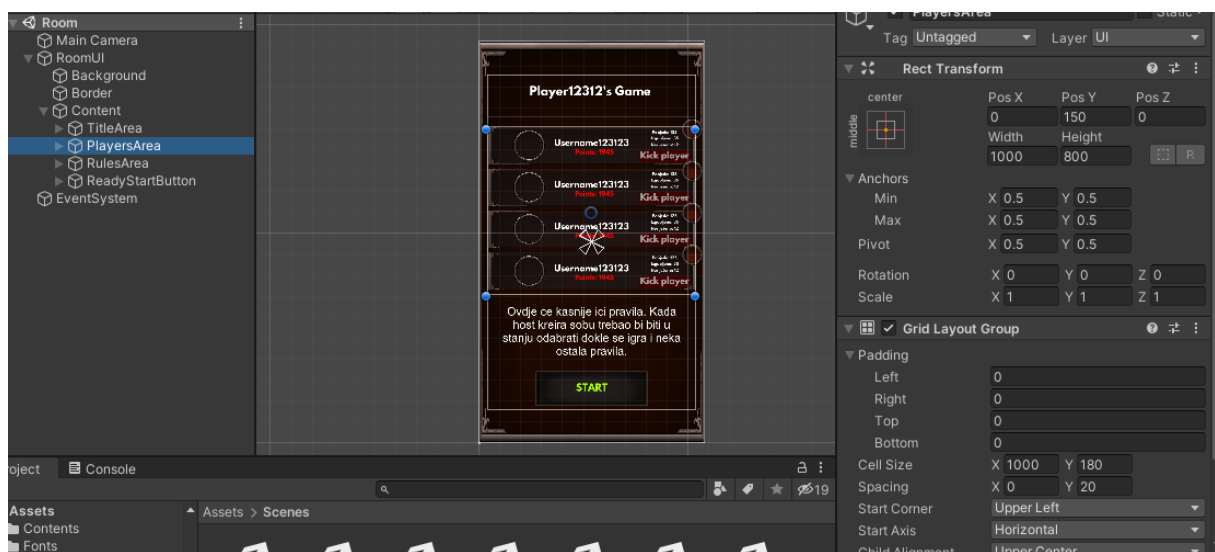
Room
Main Camera
RoomUI
Background
Border
Content
TitleArea
PlayersArea
RulesArea
ReadyStartButton
EventSystem

Player12312's Game

Username123123
Points: 1943
Kick player

Username123123
Points: 1943
Kick player

Username123123
Kick player

Username123123
Points: 1943
Kick player

Ovdje ce kasnije ici pravila. Kada host kreira sobu trebao bi biti u stanju odabrati dokle se igra i neka ostala pravila.

START

PlayersArea
Static
Tag Untagged
Layer UI
Rect Transform
center
middle
Pos X
Pos Y
Pos Z
0
150
0
Width
Height
1000
800
R
Anchors
Min
X 0.5
Y 0.5
Max
X 0.5
Y 0.5
Pivot
X 0.5
Y 0.5
Rotation
X 0
Y 0
Z 0
Scale
X 1
Y 1
Z 1
Grid Layout Group
Padding
Left
0
Right
0
Top
0
Bottom
0
Cell Size
X 1000
Y 180
Spacing
X 0
Y 20
Start Corner
Upper Left
Start Axis
Horizontal
Child Alignment
Upper Center

roject
Console
19
Assets
Contents
Fonts
Assets > Scenes